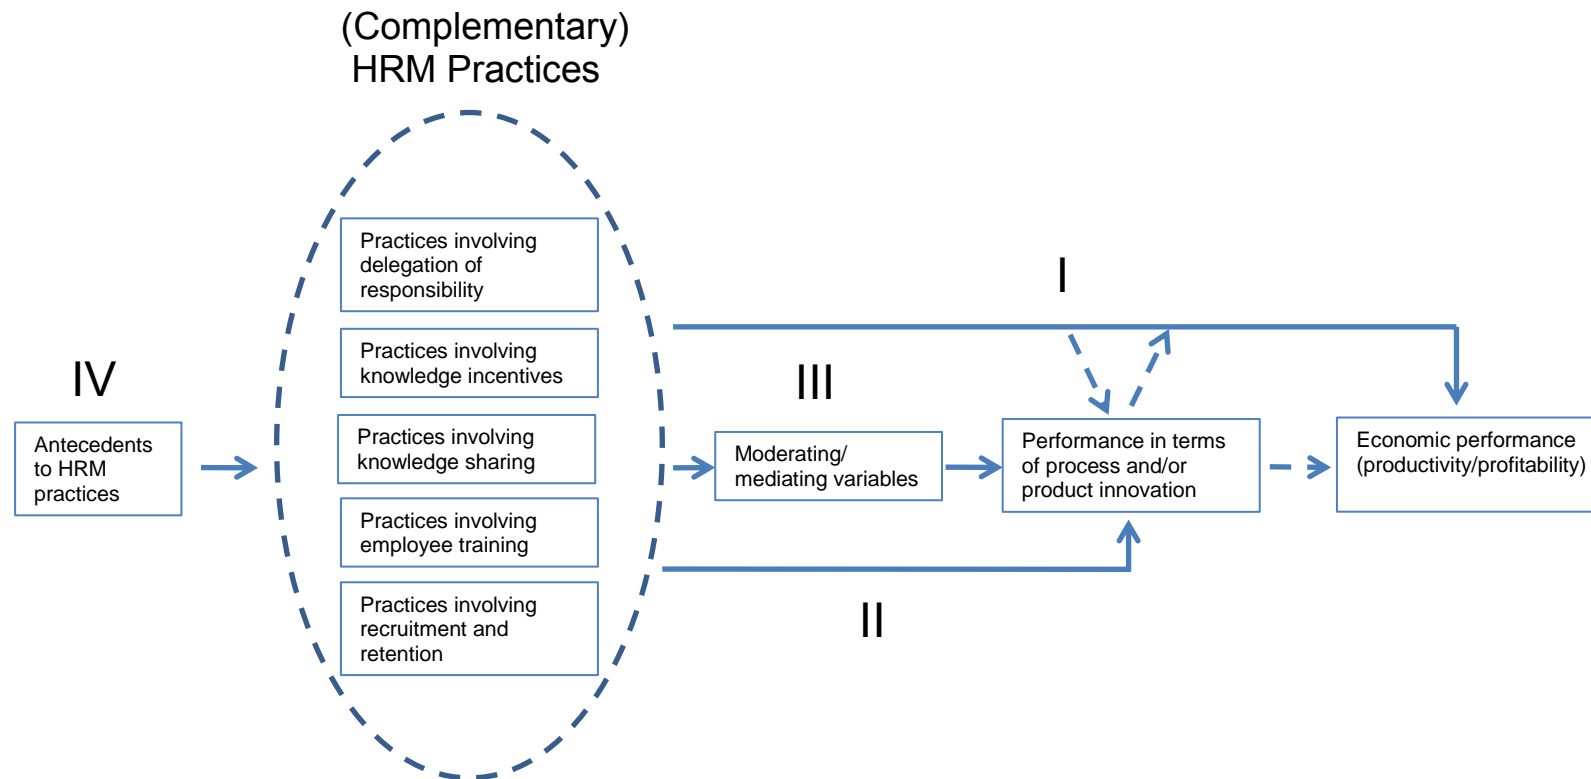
(Complementary)
HRM Practices

Practices involving delegation of responsibility

Practices involving knowledge incentives

Practices involving knowledge sharing

Practices involving employee training

Practices involving recruitment and retention

IV

Antecedents to HRM practices

I

III

Moderating/ mediating variables

Performance in terms of process and/or product innovation

Economic performance (productivity/profitability)

II